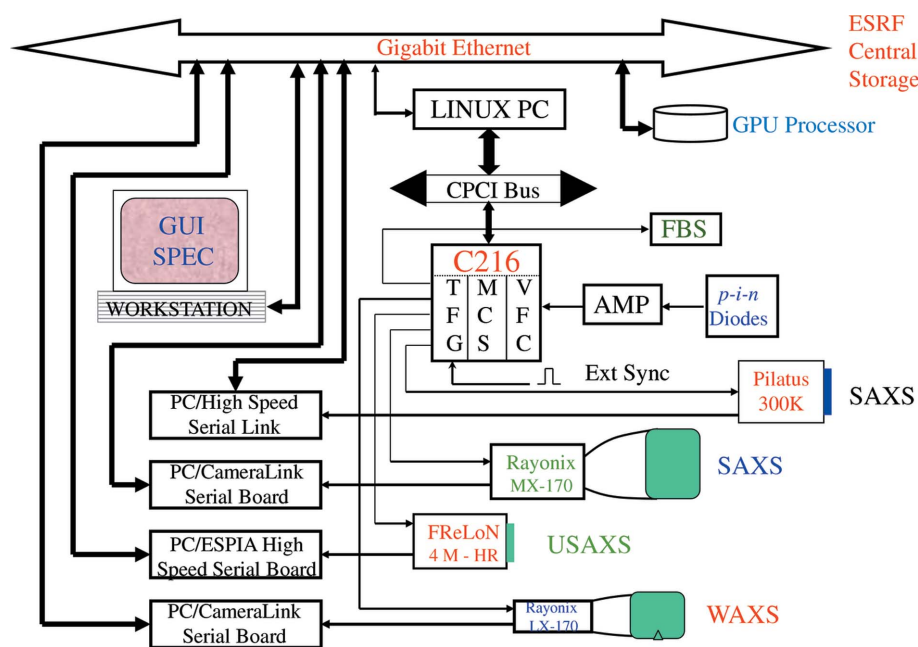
Gigabit Ethernet

ESRF Central Storage

LINUX PC

GPU Processor

CPCI Bus

GUI SPEC

WORKSTATION

FBS

C216

| T | M | V |
|---|---|---|
| F | C | F |
| G | S | C |

AMP

*p-i-n* Diodes

Ext Sync

Pilatus 300K

SAXS

PC/High Speed Serial Link

Rayonix MX-170

SAXS

PC/CameraLink Serial Board

FReLoN 4 M - HR

USAXS

PC/ESPIA High Speed Serial Board

Rayonix LX-170

WAXS

PC/CameraLink Serial Board